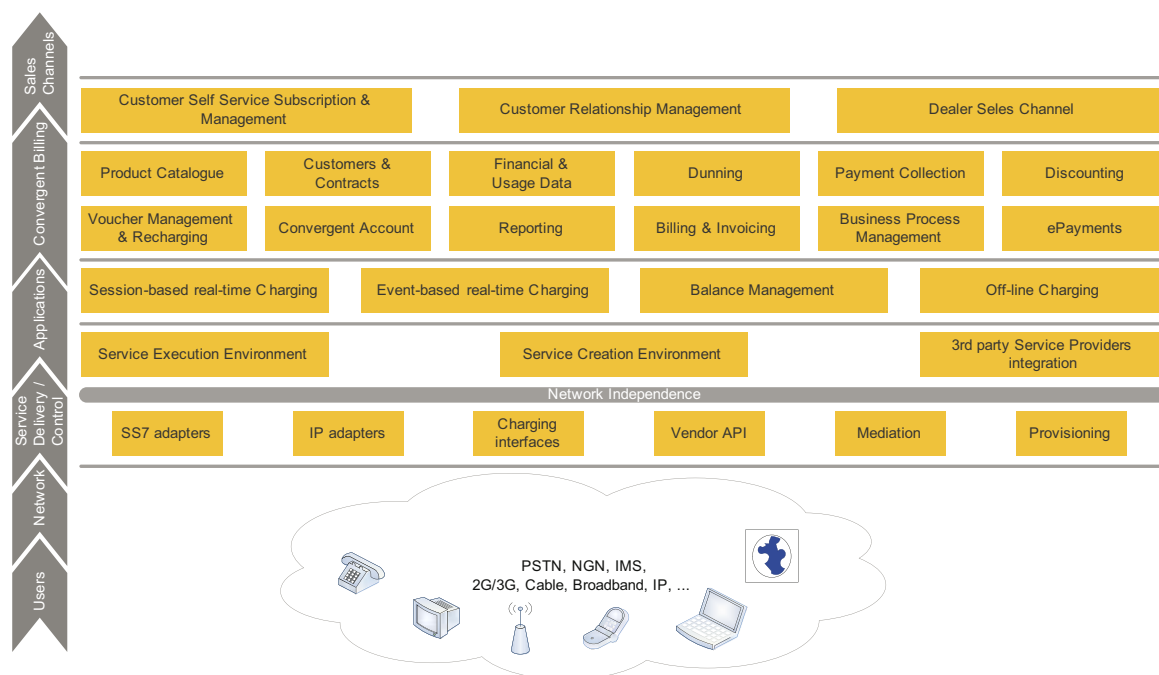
Sales Channels

Convergent Billing

Applications

Service Delivery / Control

Network

Users

Customer Self Service Subscription & Management

Customer Relationship Management

Dealer Seles Channel

Product Catalogue

Customers & Contracts

Financial & Usage Data

Dunning

Payment Collection

Discounting

Voucher Management & Recharging

Convergent Account

Reporting

Billing & Invoicing

Business Process Management

ePayments

Session-based real-time Charging

Event-based real-time Charging

Balance Management

Off-line Charging

Service Execution Environment

Service Creation Environment

3rd party Service Providers integration

Network Independence

SS7 adapters

IP adapters

Charging interfaces

Vendor API

Mediation

Provisioning

PSTN, NGN, IMS, 2G/3G, Cable, Broadband, IP, ...